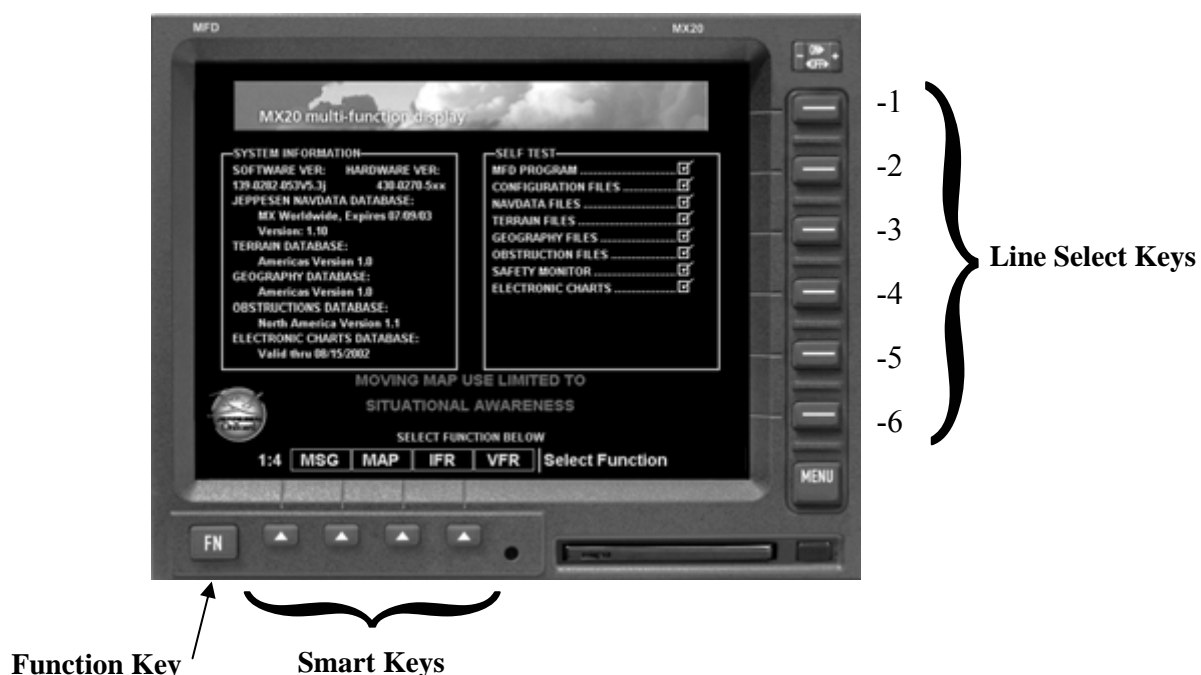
MFD

MX20

MX20 multi-function display

SYSTEM INFORMATION
SOFTWARE VER: HARDWARE VER:
139-0282-053V5.3j 430-0270-5xx
JEPPESEN NAVDATA DATABASE:
MX Worldwide, Expires 07/09/03
Version: 1.10
TERRAIN DATABASE:
Americas Version 1.0
GEOGRAPHY DATABASE:
Americas Version 1.0
OBSTRUCTIONS DATABASE:
North America Version 1.1
ELECTRONIC CHARTS DATABASE:
Valid thru 08/15/2002

SELF TEST
MFD PROGRAM
CONFIGURATION FILES
NAVDATA FILES
TERRAIN FILES
GEOGRAPHY FILES
OBSTRUCTION FILES
SAFETY MONITOR
ELECTRONIC CHARTS

MOVING MAP USE LIMITED TO
SITUATIONAL AWARENESS

SELECT FUNCTION BELOW
1:4 MSG MAP IFR VFR Select Function

MENU

FN

-1
-2
-3
-4
-5
-6

Line Select Keys

Function Key

Smart Keys